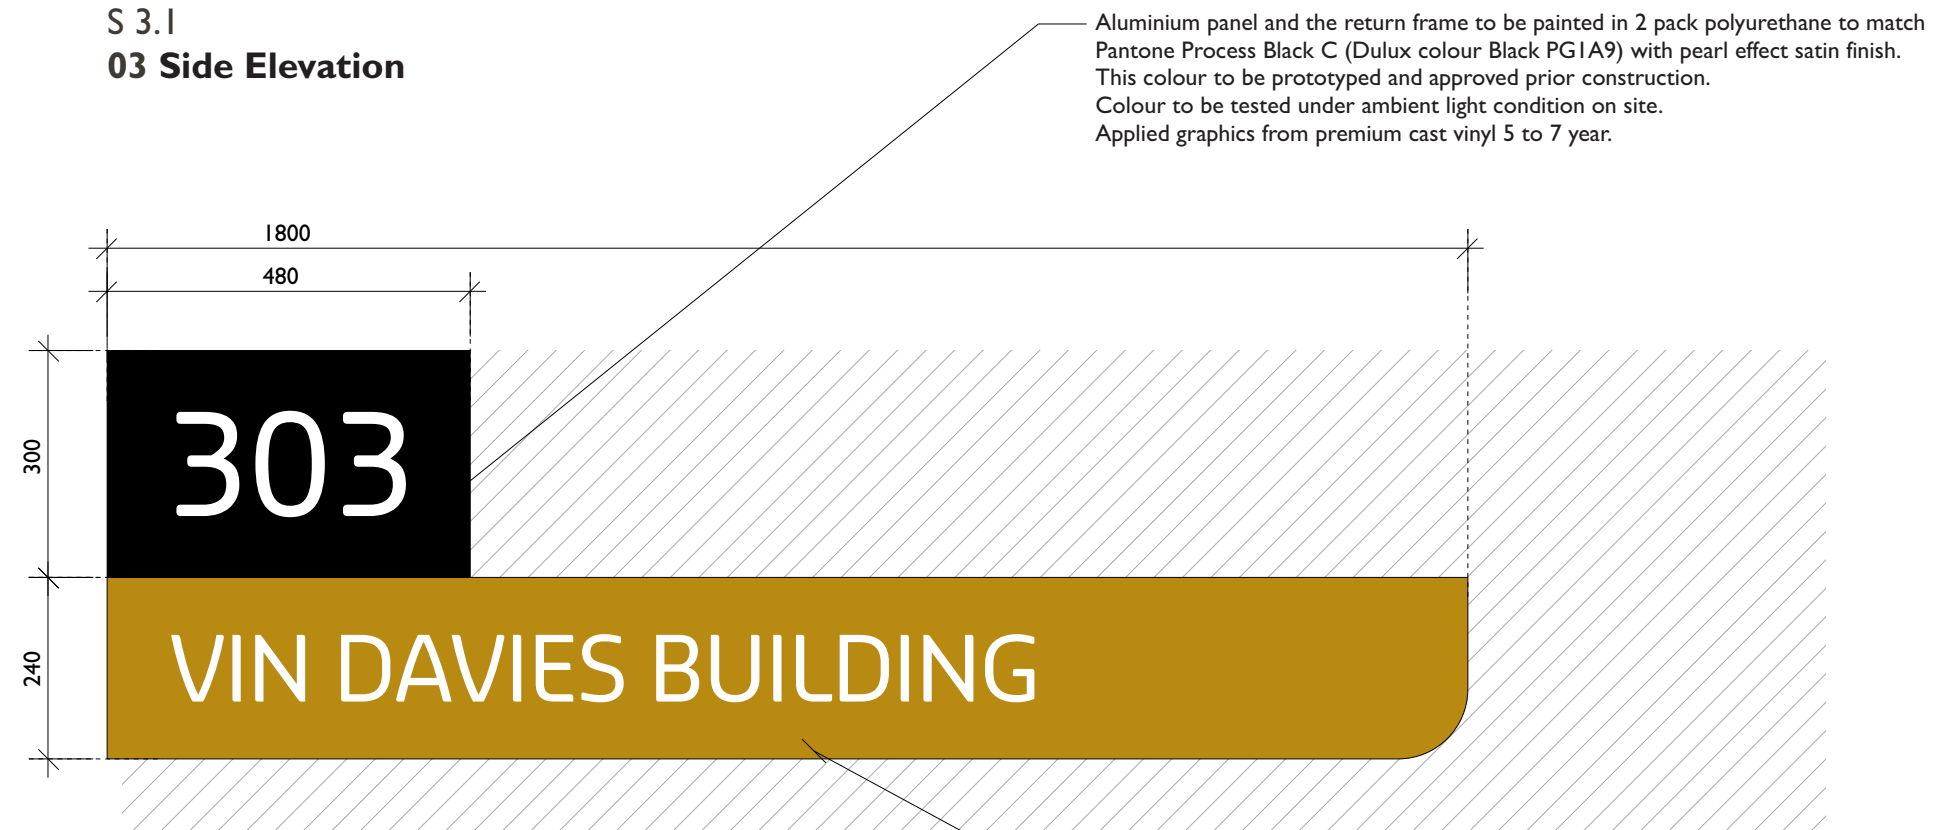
S 3.1
03 Side Elevation

Aluminium panel and the return frame to be painted in 2 pack polyurethane to match Pantone Process Black C (Dulux colour Black PG1A9) with pearl effect satin finish.
This colour to be prototyped and approved prior construction.
Colour to be tested under ambient light condition on site.
Applied graphics from premium cast vinyl 5 to 7 year.

1800
480
300
240

303

VIN DAVIES BUILDING